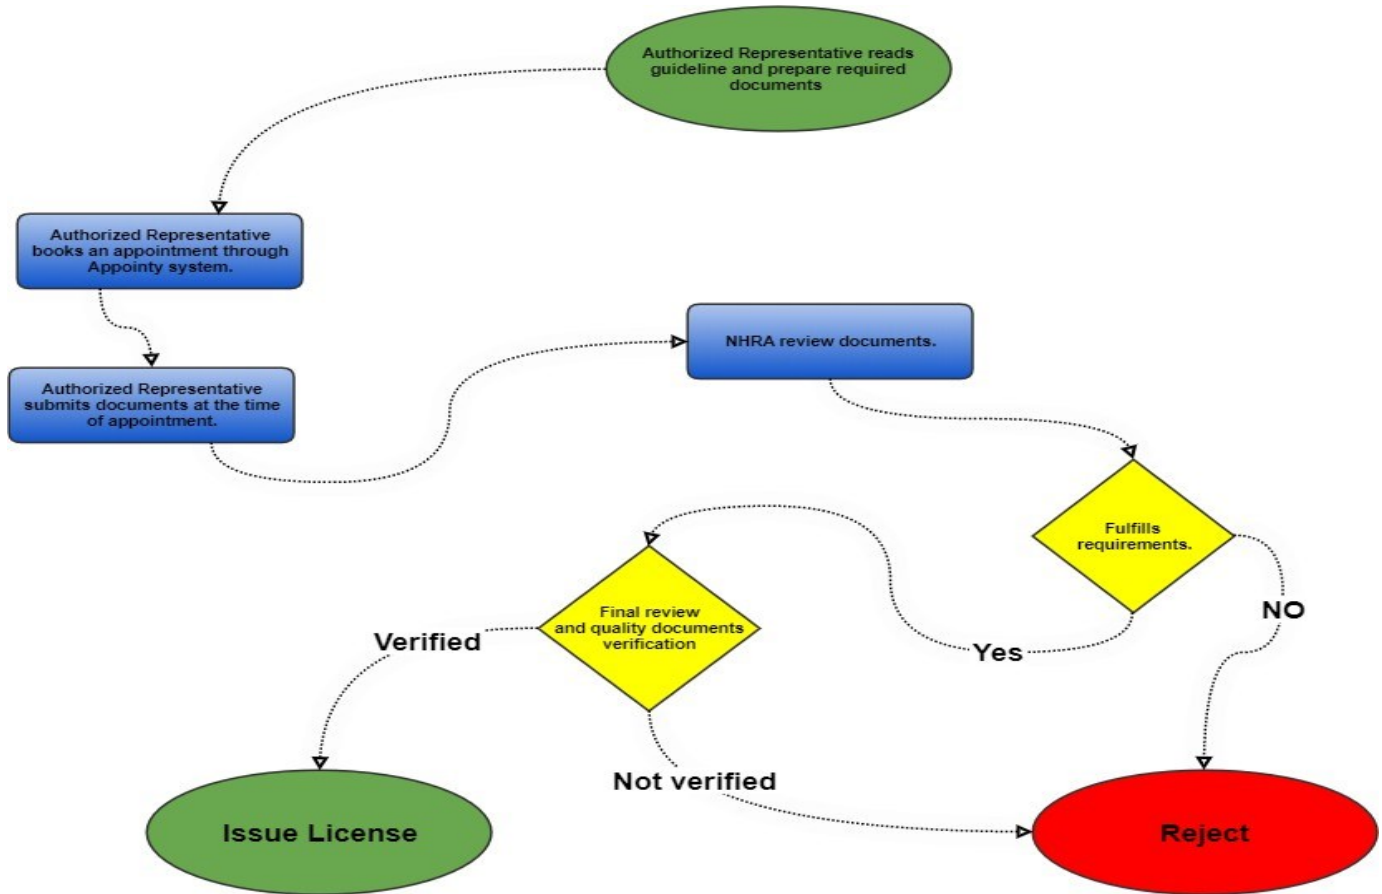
Authorized Representative reads guideline and prepare required documents

Authorized Representative books an appointment through Appointy system.

Authorized Representative submits documents at the time of appointment.

NHRA review documents.

Fulfills requirements.

NO

Yes

Final review and quality documents verification

Verified

Not verified

Issue License

Reject